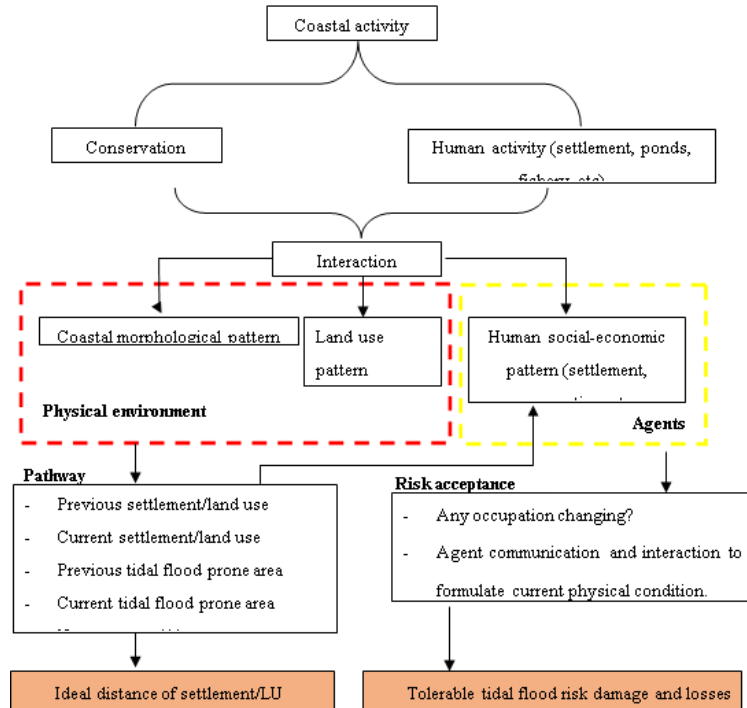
Coastal activity

Conservation

Human activity (settlement, ponds, fishery, etc)

Interaction

Coastal morphological pattern

Land use pattern

Physical environment

Human social-economic pattern (settlement, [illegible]

Agents

Pathway

- Previous settlement/land use
- Current settlement/land use
- Previous tidal flood prone area
- Current tidal flood prone area
- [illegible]

Risk acceptance

- Any occupation changing?
- Agent communication and interaction to formulate current physical condition.

Ideal distance of settlement/LU

Tolerable tidal flood risk damage and losses